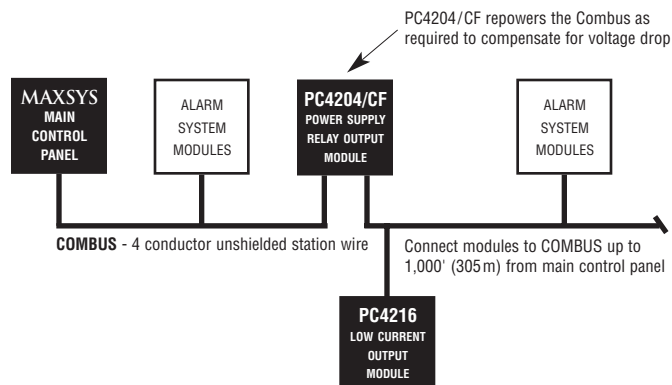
PC4204/CF repowers the Combus as required to compensate for voltage drop

MAXSYS
MAIN
CONTROL
PANEL

ALARM
SYSTEM
MODULES

PC4204/CF
POWER SUPPLY
RELAY OUTPUT
MODULE

ALARM
SYSTEM
MODULES

COMBUS - 4 conductor unshielded station wire

Connect modules to COMBUS up to 1,000' (305 m) from main control panel

PC4216
LOW CURRENT
OUTPUT
MODULE